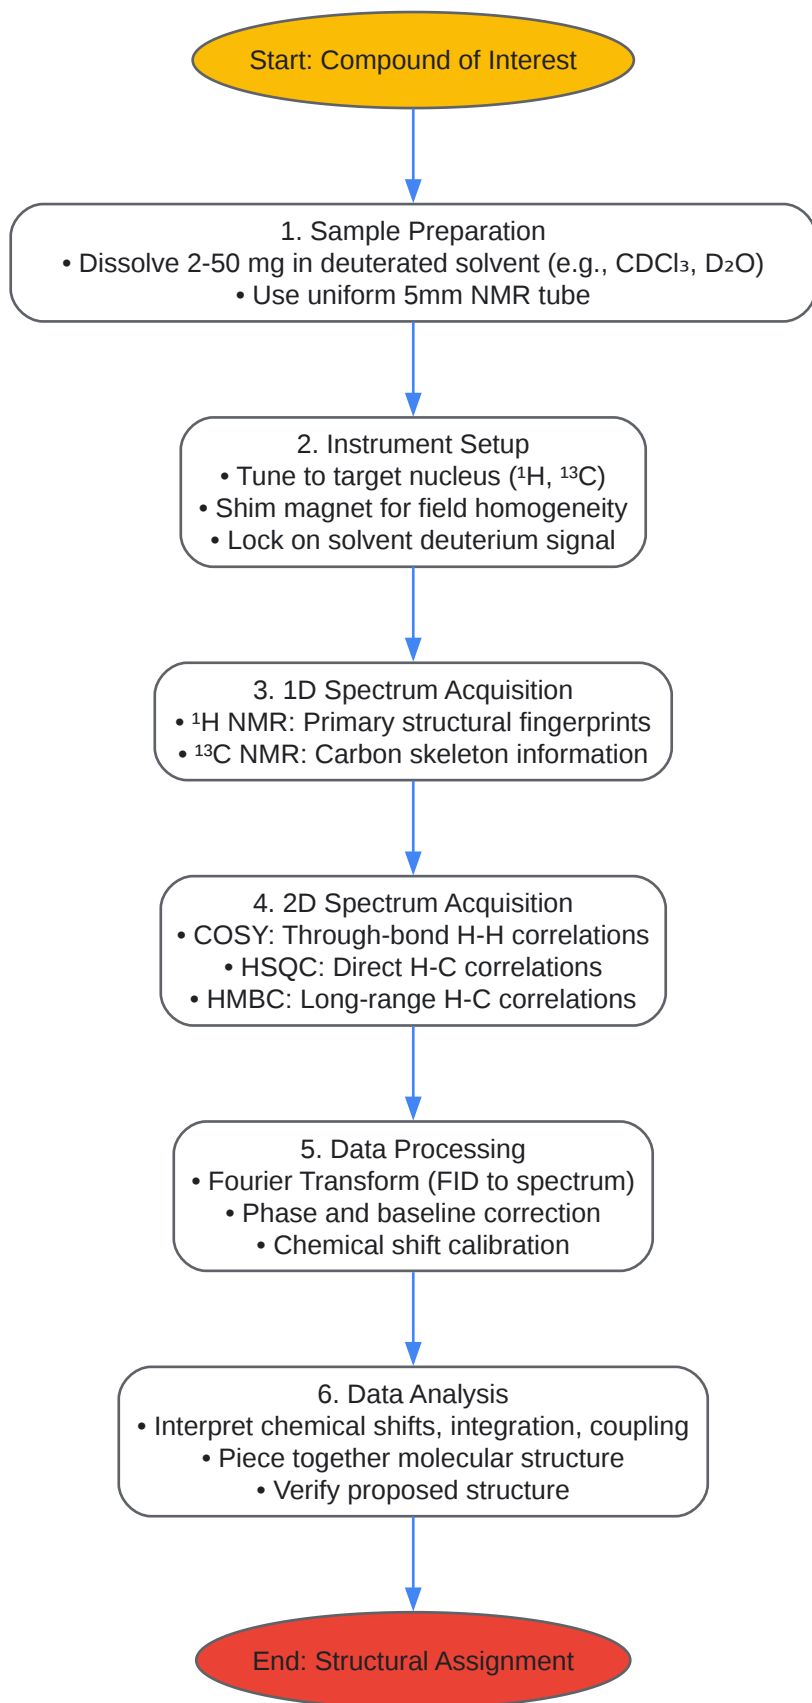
Start: Compound of Interest

1. Sample Preparation
• Dissolve 2-50 mg in deuterated solvent (e.g., $CDCl_3$, $D_2O$)
• Use uniform 5mm NMR tube

2. Instrument Setup
• Tune to target nucleus ($^1H$, $^{13}C$)
• Shim magnet for field homogeneity
• Lock on solvent deuterium signal

3. 1D Spectrum Acquisition
• $^1H$ NMR: Primary structural fingerprints
• $^{13}C$ NMR: Carbon skeleton information

4. 2D Spectrum Acquisition
• COSY: Through-bond H-H correlations
• HSQC: Direct H-C correlations
• HMBC: Long-range H-C correlations

5. Data Processing
• Fourier Transform (FID to spectrum)
• Phase and baseline correction
• Chemical shift calibration

6. Data Analysis
• Interpret chemical shifts, integration, coupling
• Piece together molecular structure
• Verify proposed structure

End: Structural Assignment